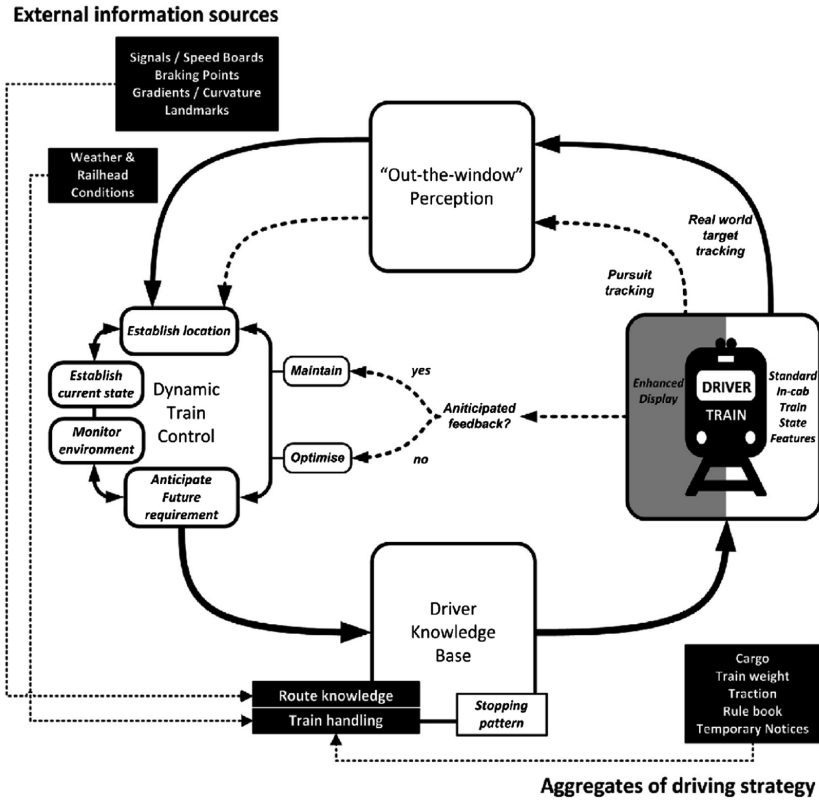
External information sources

Signals / Speed Boards
Braking Points
Gradients / Curvature
Landmarks

Weather & Railhead Conditions

"Out-the-window" Perception

Real world target tracking

Pursuit tracking

Establish location

Establish current state

Monitor environment

Dynamic Train Control

Anticipate Future requirement

Maintain

Optimise

yes

no

Aniticipated feedback?

Enhanced Display

DRIVER

TRAIN

Standard In-cab Train State Features

Driver Knowledge Base

Route knowledge

Train handling

Stopping pattern

Cargo
Train weight
Traction
Rule book
Temporary Notices

Aggregates of driving strategy